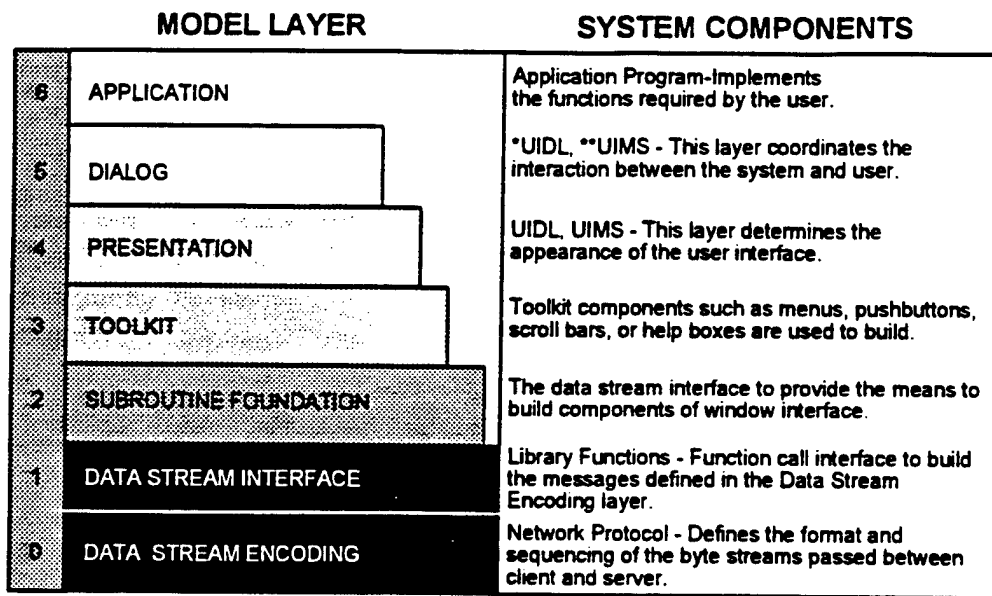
| | MODEL LAYER | SYSTEM COMPONENTS |
|---|---|---|
| 6 | APPLICATION | Application Program-Implements the functions required by the user. |
| 5 | DIALOG | *UIDL, **UIMS - This layer coordinates the interaction between the system and user. |
| 4 | PRESENTATION | UIDL, UIMS - This layer determines the appearance of the user interface. |
| 3 | TOOLKIT | Toolkit components such as menus, pushbuttons, scroll bars, or help boxes are used to build. |
| 2 | SUBROUTINE FOUNDATION | The data stream interface to provide the means to build components of window interface. |
| 1 | DATA STREAM INTERFACE | Library Functions - Function call interface to build the messages defined in the Data Stream Encoding layer. |
| 0 | DATA STREAM ENCODING | Network Protocol - Defines the format and sequencing of the byte streams passed between client and server. |